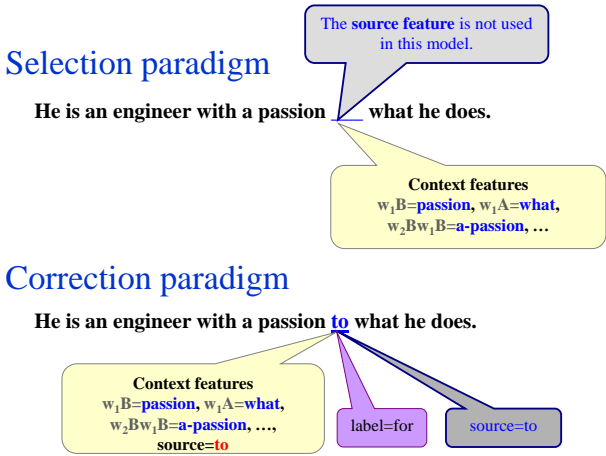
The **source feature** is not used in this model.

Selection paradigm

**He is an engineer with a passion ___ what he does.**

**Context features**
**$w_1B$=passion, $w_1A$=what, $w_2Bw_1B$=a-passion, …**

Correction paradigm

**He is an engineer with a passion to what he does.**

**Context features**
**$w_1B$=passion, $w_1A$=what, $w_2Bw_1B$=a-passion, …, source=to**

label=for

source=to